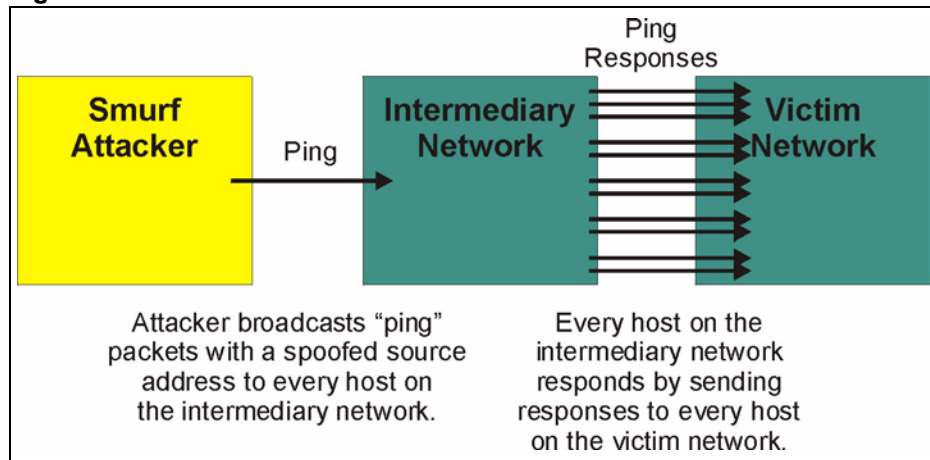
Smurf Attacker

Ping

Intermediary Network

Ping Responses

Victim Network

Attacker broadcasts “ping” packets with a spoofed source address to every host on the intermediary network.

Every host on the intermediary network responds by sending responses to every host on the victim network.